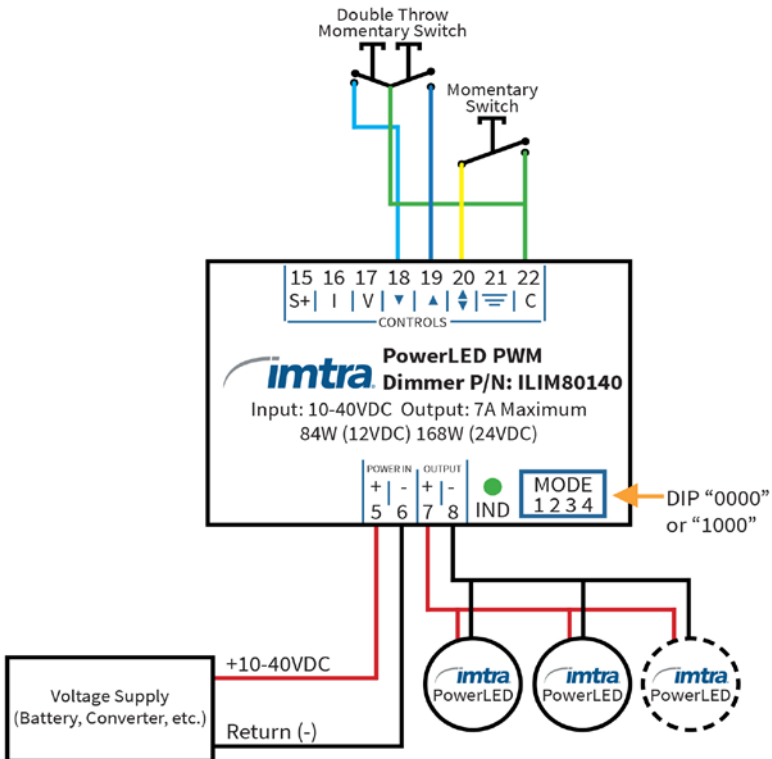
Double Throw
Momentary Switch

Momentary
Switch

| 15 | 16 | 17 | 18 | 19 | 20 | 21 | 22 |
|---|---|---|---|---|---|---|---|
| S+ | I | V | ▼ | ▲ | ▲▼ | ⏚ | C |

CONTROLS

imtra

PowerLED PWM
Dimmer P/N: ILIM80140

Input: 10-40VDC Output: 7A Maximum
84W (12VDC) 168W (24VDC)

POWER IN
+ -
5 6

OUTPUT
+ -
7 8

IND

MODE
1 2 3 4

DIP “0000”
or “1000”

+10-40VDC

Voltage Supply
(Battery, Converter, etc.)

Return (-)

imtra
PowerLED

imtra
PowerLED

imtra
PowerLED